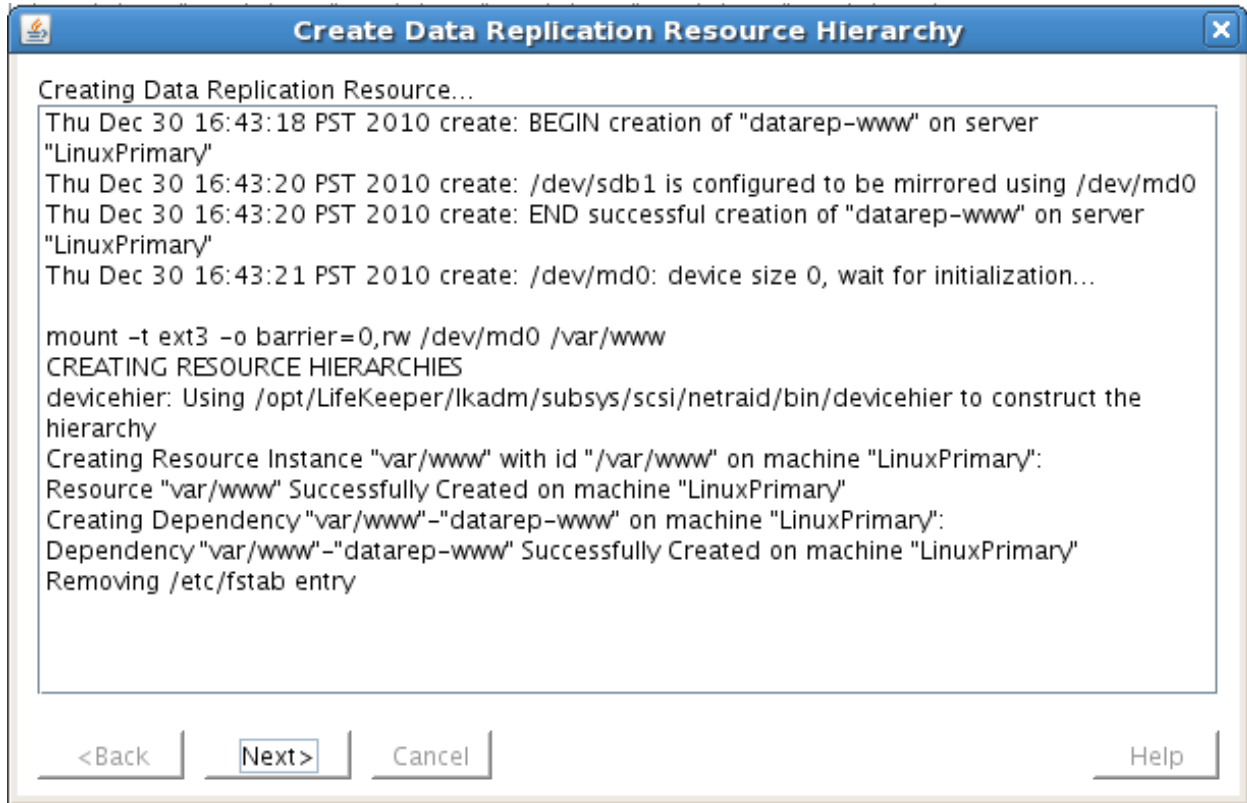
Create Data Replication Resource Hierarchy

Creating Data Replication Resource...

Thu Dec 30 16:43:18 PST 2010 create: BEGIN creation of "datarep-www" on server "LinuxPrimary"
Thu Dec 30 16:43:20 PST 2010 create: /dev/sdb1 is configured to be mirrored using /dev/md0
Thu Dec 30 16:43:20 PST 2010 create: END successful creation of "datarep-www" on server "LinuxPrimary"
Thu Dec 30 16:43:21 PST 2010 create: /dev/md0: device size 0, wait for initialization...

mount -t ext3 -o barrier=0,rw /dev/md0 /var/www
CREATING RESOURCE HIERARCHIES
devicehier: Using /opt/LifeKeeper/lkadm/subsys/scsi/netraid/bin/devicehier to construct the hierarchy
Creating Resource Instance "var/www" with id "/var/www" on machine "LinuxPrimary":
Resource "var/www" Successfully Created on machine "LinuxPrimary"
Creating Dependency "var/www"-"datarep-www" on machine "LinuxPrimary":
Dependency "var/www"-"datarep-www" Successfully Created on machine "LinuxPrimary"
Removing /etc/fstab entry

<Back Next> Cancel Help